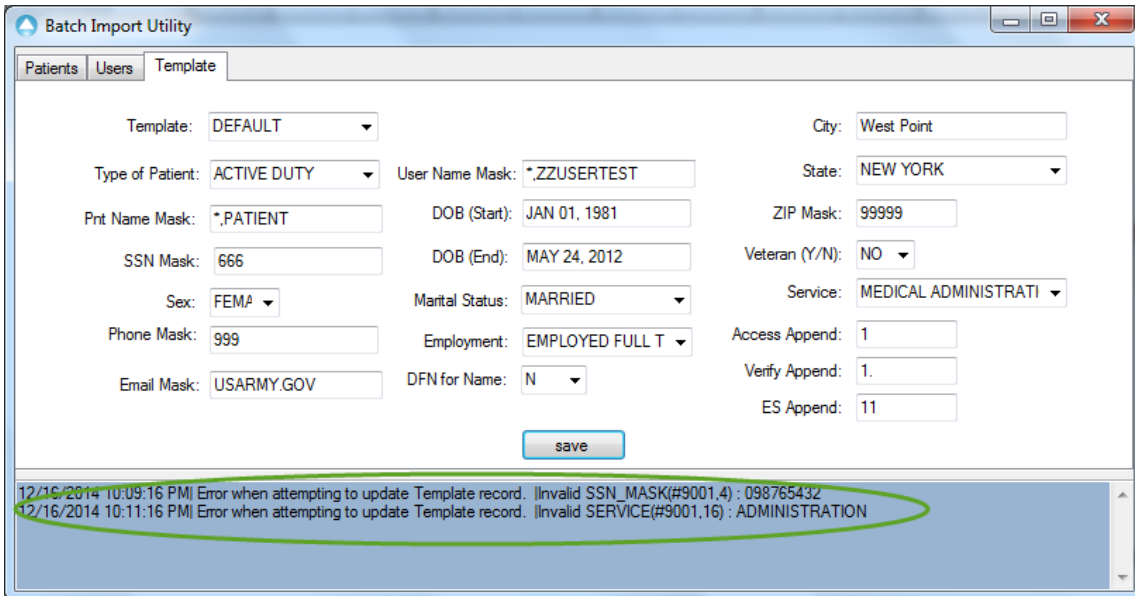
Batch Import Utility

Patients Users Template

Template: DEFAULT

Type of Patient: ACTIVE DUTY

Pnt Name Mask: *,PATIENT

SSN Mask: 666

Sex: FEMA

Phone Mask: 999

Email Mask: USARMY.GOV

User Name Mask: *,ZZUSERTEST

DOB (Start): JAN 01, 1981

DOB (End): MAY 24, 2012

Marital Status: MARRIED

Employment: EMPLOYED FULL T

DFN for Name: N

City: West Point

State: NEW YORK

ZIP Mask: 99999

Veteran (Y/N): NO

Service: MEDICAL ADMINISTRATI

Access Append: 1

Verify Append: 1.

ES Append: 11

save

12/16/2014 10:09:16 PM| Error when attempting to update Template record. |Invalid SSN_MASK(#9001,4) : 098765432
12/16/2014 10:11:16 PM| Error when attempting to update Template record. |Invalid SERVICE(#9001,16) : ADMINISTRATION